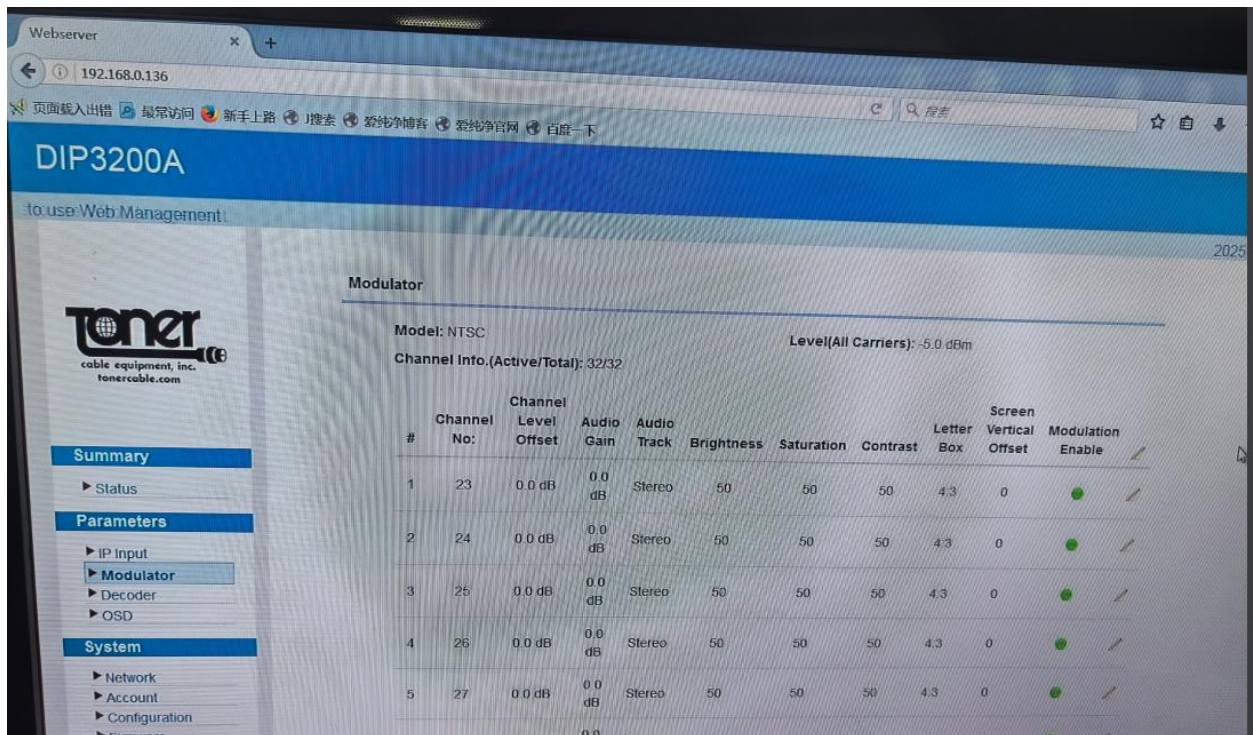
Webserver ×

192.168.0.136

页面载入出错 最常访问 新手上路 J搜索 爱纯净博客 爱纯净官网 百度一下

搜索

DIP3200A

to use Web Management

2025

Toner
cable equipment, inc.
tonercable.com

Summary
▶ Status

Parameters
▶ IP Input
▶ Modulator
▶ Decoder
▶ OSD

System
▶ Network
▶ Account
▶ Configuration

Modulator

Model: NTSC

Level(All Carriers): -5.0 dBm

Channel Info.(Active/Total): 32/32

| # | Channel No: | Channel Level Offset | Audio Gain | Audio Track | Brightness | Saturation | Contrast | Letter Box | Screen Vertical Offset | Modulation Enable |
|---|---|---|---|---|---|---|---|---|---|---|
| 1 | 23 | 0.0 dB | 0.0 dB | Stereo | 50 | 50 | 50 | 4:3 | 0 | |
| 2 | 24 | 0.0 dB | 0.0 dB | Stereo | 50 | 50 | 50 | 4:3 | 0 | |
| 3 | 25 | 0.0 dB | 0.0 dB | Stereo | 50 | 50 | 50 | 4:3 | 0 | |
| 4 | 26 | 0.0 dB | 0.0 dB | Stereo | 50 | 50 | 50 | 4:3 | 0 | |
| 5 | 27 | 0.0 dB | 0.0 dB | Stereo | 50 | 50 | 50 | 4:3 | 0 | |